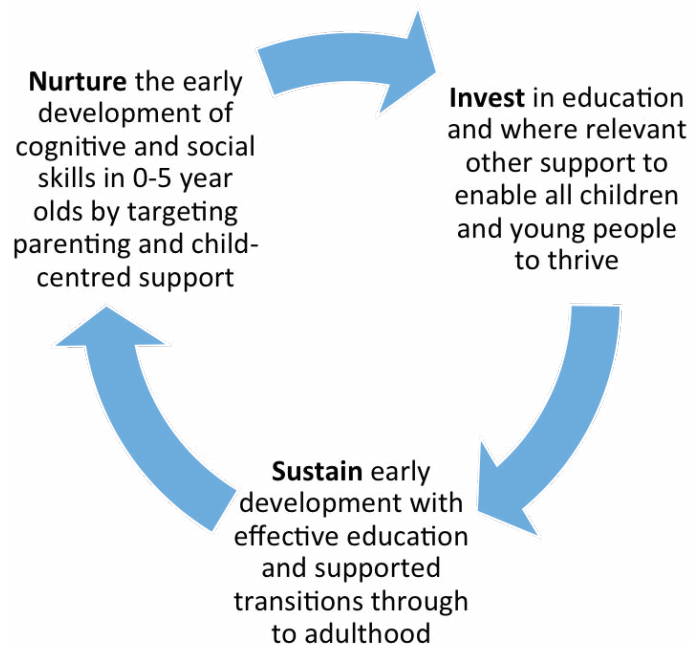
**Nurture** the early development of cognitive and social skills in 0-5 year olds by targeting parenting and child-centred support

**Invest** in education and where relevant other support to enable all children and young people to thrive

**Sustain** early development with effective education and supported transitions through to adulthood